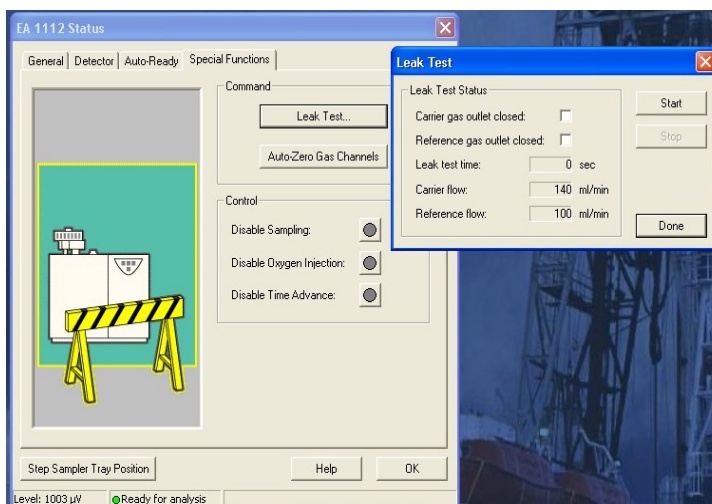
EA 1112 Status

General | Detector | Auto-Ready | Special Functions

Command

Leak Test...

Auto-Zero Gas Channels

Control

Disable Sampling:

Disable Oxygen Injection:

Disable Time Advance:

Step Sampler Tray Position

Help

OK

Level: 1003 µV

Ready for analysis

Leak Test

Leak Test Status

Carrier gas outlet closed:

Reference gas outlet closed:

Leak test time: 0 sec

Carrier flow: 140 ml/min

Reference flow: 100 ml/min

Start

Stop

Done